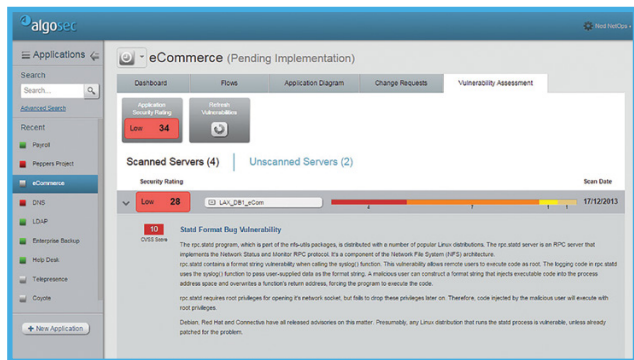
algosec

Next NetOps

Applications

Search

Search...

Advanced Search

Recent

Payroll

Peppers Project

eCommerce

DNS

LDAP

Enterprise Backup

Help Desk

Telepresence

Coyote

+ New Application

eCommerce (Pending Implementation)

Dashboard | Flows | Application Diagram | Change Requests | Vulnerability Assessment

Application Security Rating

Low 34

Refresh Vulnerabilities

Scanned Servers (4)

Unscanned Servers (2)

Security Rating

Scan Date

Low 28

LAX_DB1_eCom

2

7

1 1

17/12/2013

10

CVSS Score

Statd Format Bug Vulnerability

The rpc.statd program, which is part of the nfs-utils packages, is distributed with a number of popular Linux distributions. The rpc.statd server is an RPC server that implements the Network Status and Monitor RPC protocol. It's a component of the Network File System (NFS) architecture.

rpc.statd contains a format string vulnerability when calling the syslog() function. This vulnerability allows remote users to execute code as root. The logging code in rpc.statd uses the syslog() function to pass user-supplied data as the format string. A malicious user can construct a format string that injects executable code into the process address space and overwrites a function's return address, forcing the program to execute the code.

rpc.statd requires root privileges for opening it's network socket, but fails to drop these privileges later on. Therefore, code injected by the malicious user will execute with root privileges.

Debian, Red Hat and Connective have all released advisories on this matter. Presumably, any Linux distribution that runs the statd process is vulnerable, unless already patched for the problem.